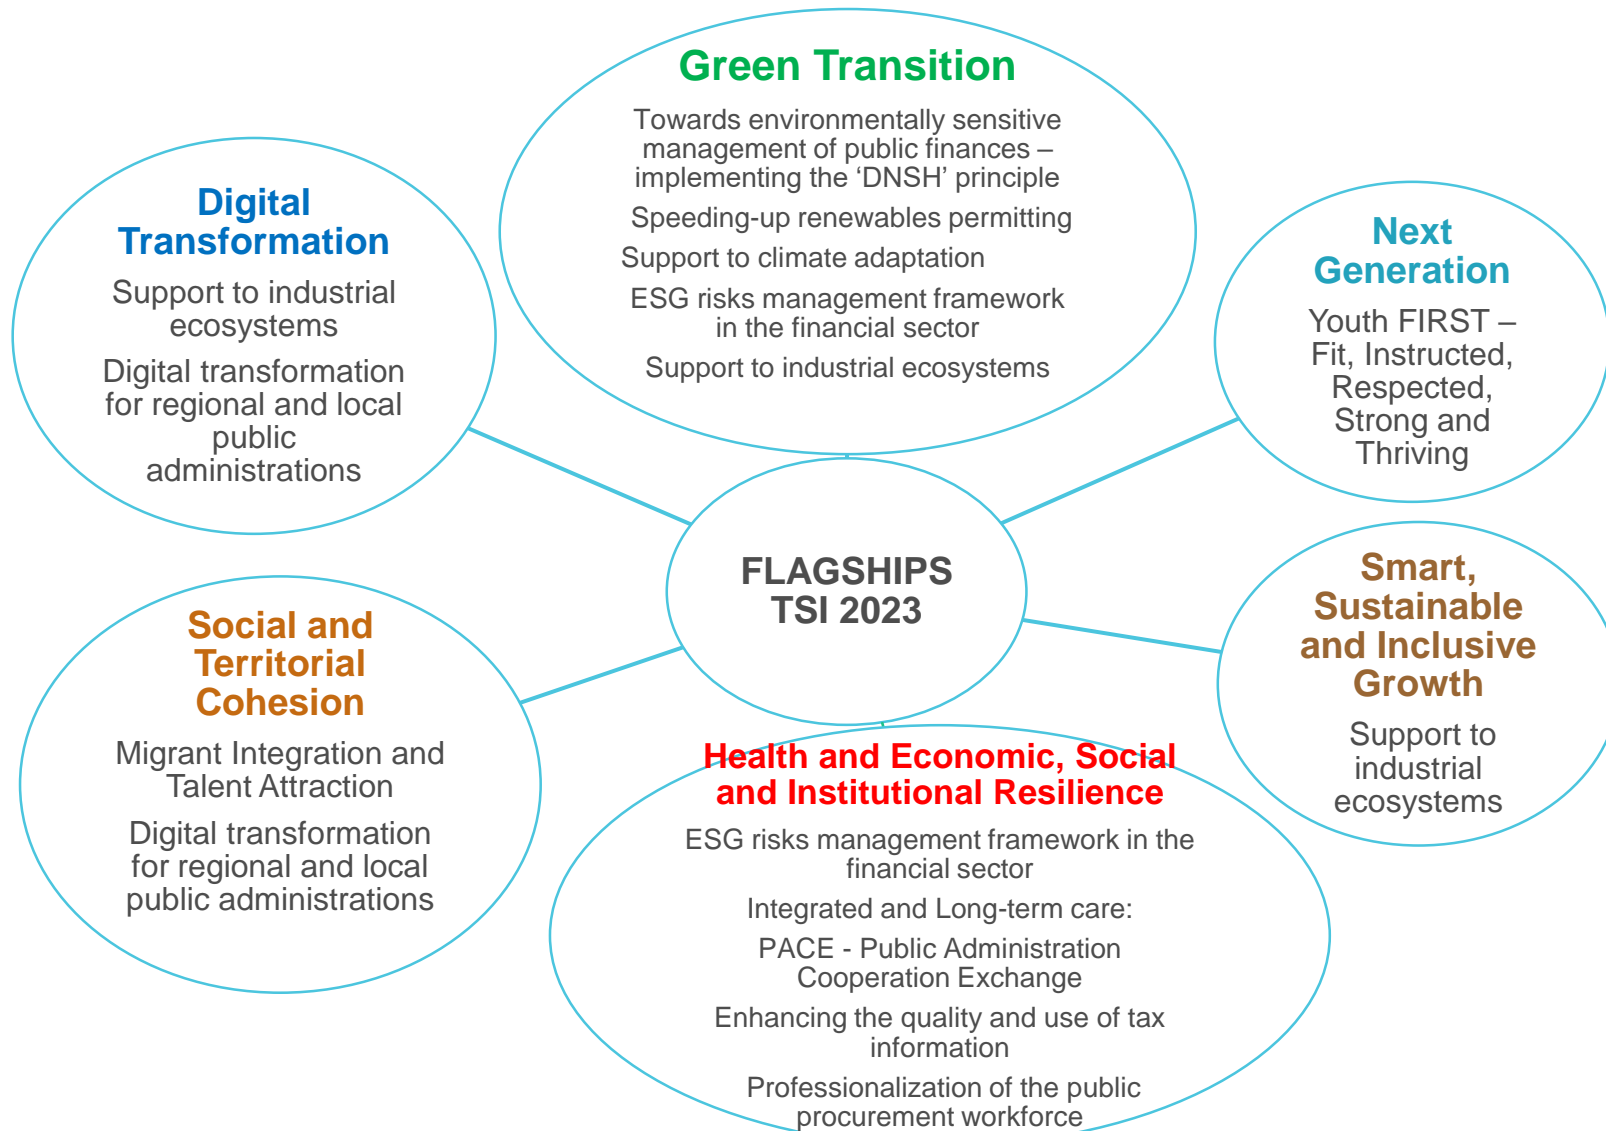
Green Transition

Towards environmentally sensitive management of public finances – implementing the ‘DNSH’ principle

Speeding-up renewables permitting

Support to climate adaptation

ESG risks management framework in the financial sector

Support to industrial ecosystems

Digital Transformation

Support to industrial ecosystems

Digital transformation for regional and local public administrations

Next Generation

Youth FIRST – Fit, Instructed, Respected, Strong and Thriving

FLAGSHIPS TSI 2023

Social and Territorial Cohesion

Migrant Integration and Talent Attraction

Digital transformation for regional and local public administrations

Smart, Sustainable and Inclusive Growth

Support to industrial ecosystems

Health and Economic, Social and Institutional Resilience

ESG risks management framework in the financial sector

Integrated and Long-term care:

PACE - Public Administration Cooperation Exchange

Enhancing the quality and use of tax information

Professionalization of the public procurement workforce